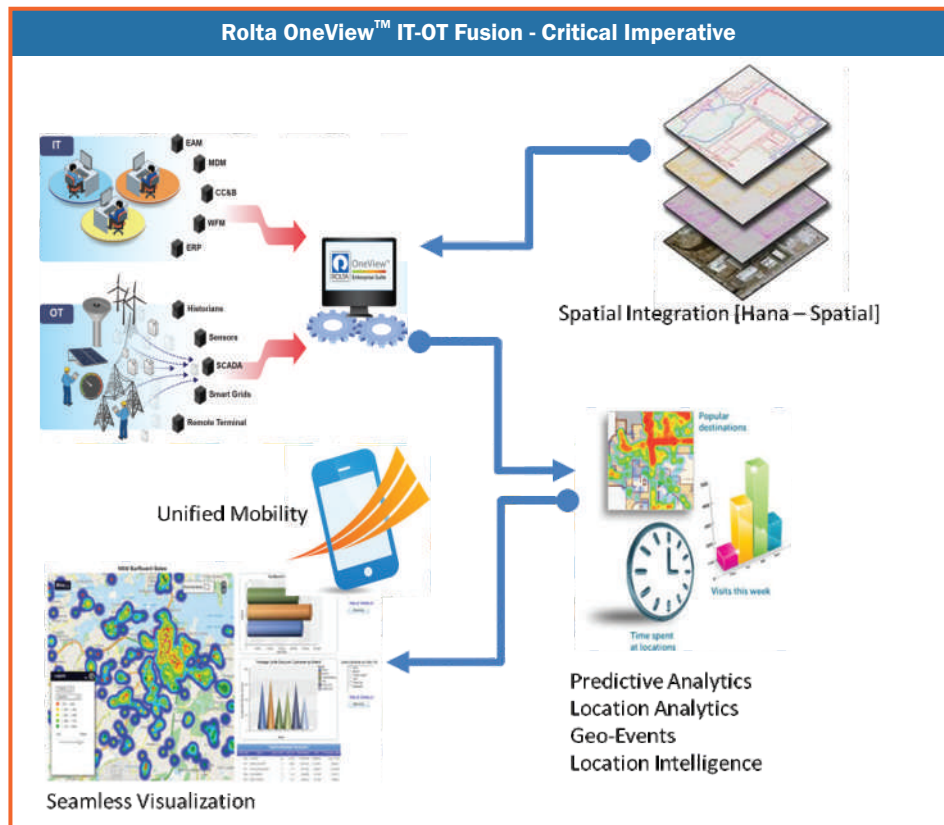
Rolta OneView™ IT-OT Fusion - Critical Imperative

IT

EAM

MDM

CC&B

WFM

ERP

OT

Historians

Sensors

SCADA

Smart Grids

Remote Terminal

OneView™ Enterprise Suite

ROLTA

Spatial Integration [Hana – Spatial]

Popular destinations

Visits this week

Time spent at locations

Unified Mobility

Predictive Analytics
Location Analytics
Geo-Events
Location Intelligence

Seamless Visualization